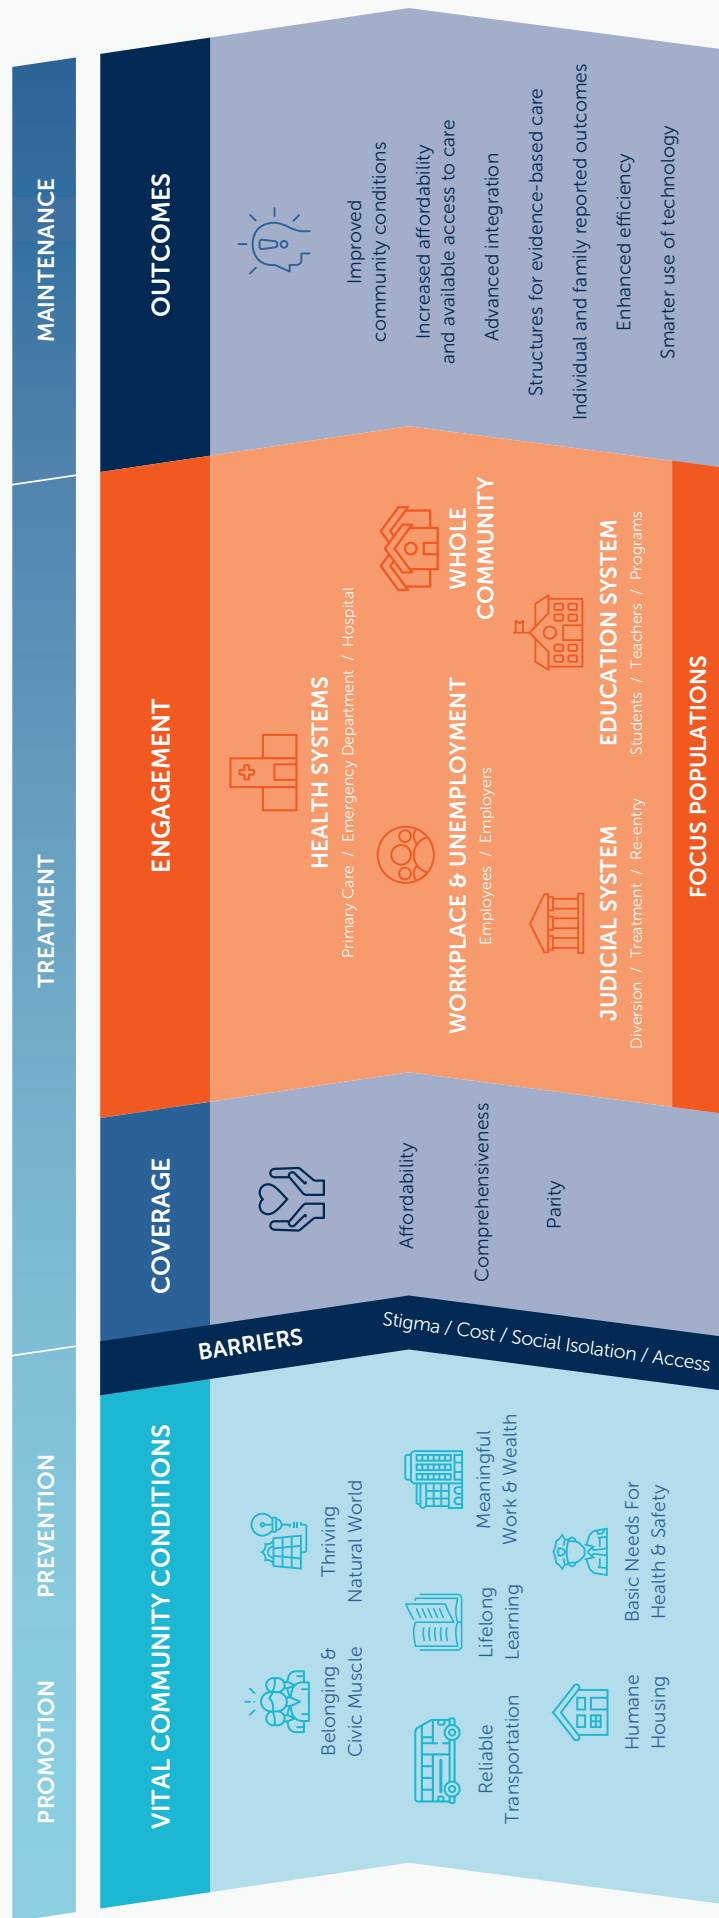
MAINTENANCE

TREATMENT

PREVENTION

PROMOTION

OUTCOMES

Improved community conditions

Increased affordability and available access to care

Advanced integration

Structures for evidence-based care

Individual and family reported outcomes

Enhanced efficiency

Smarter use of technology

ENGAGEMENT

HEALTH SYSTEMS
Primary Care / Emergency Department / Hospital

WHOLE COMMUNITY

WORKPLACE & UNEMPLOYMENT
Employees / Employers

EDUCATION SYSTEM
Students / Teachers / Programs

JUDICIAL SYSTEM
Diversion / Treatment / Re-entry

FOCUS POPULATIONS

COVERAGE

Affordability

Comprehensiveness

Parity

BARRIERS

Stigma / Cost / Social Isolation / Access

VITAL COMMUNITY CONDITIONS

Belonging & Civic Muscle

Thriving Natural World

Reliable Transportation

Lifelong Learning

Meaningful Work & Wealth

Humane Housing

Basic Needs For Health & Safety